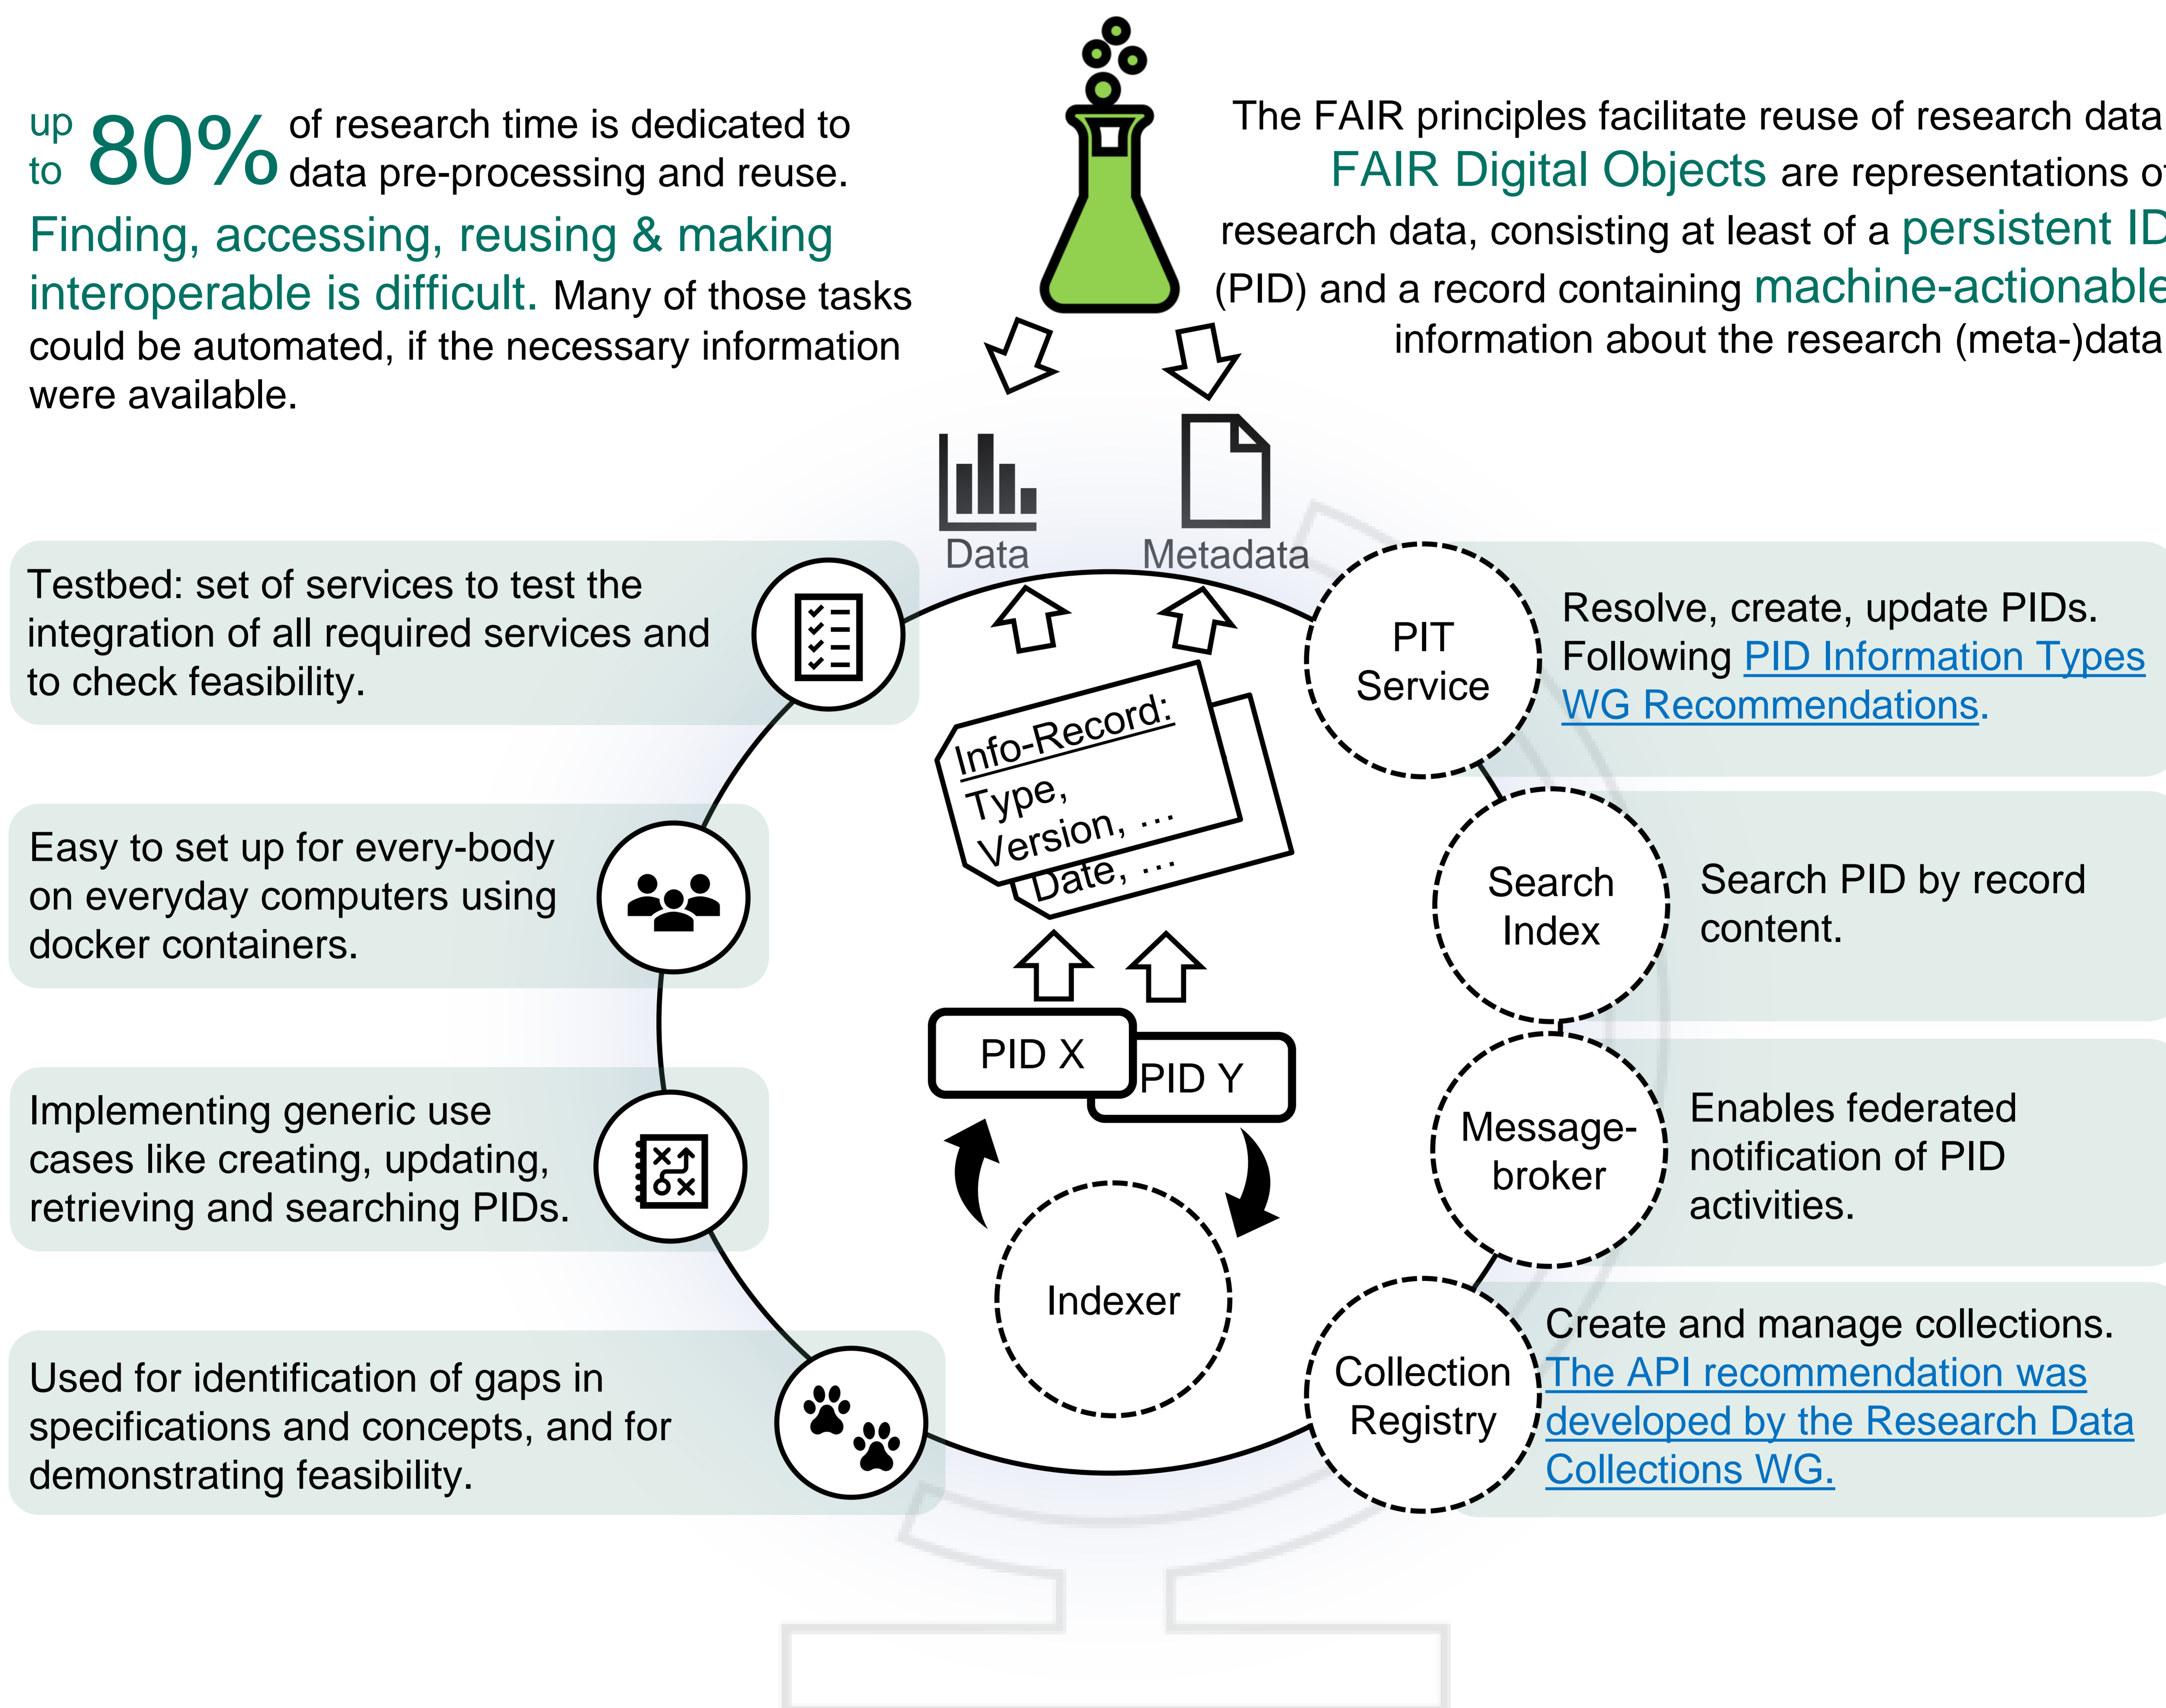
up to 80% of research time is dedicated to data pre-processing and reuse.

Finding, accessing, reusing & making interoperable is difficult. Many of those tasks could be automated, if the necessary information were available.

The FAIR principles facilitate reuse of research data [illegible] FAIR Digital Objects are representations o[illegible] research data, consisting at least of a persistent ID (PID) and a record containing machine-actionable information about the research (meta-)data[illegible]

Data

Metadata

Testbed: set of services to test the integration of all required services and to check feasibility.

Easy to set up for every-body on everyday computers using docker containers.

Implementing generic use cases like creating, updating, retrieving and searching PIDs.

Used for identification of gaps in specifications and concepts, and for demonstrating feasibility.

Info-Record:
Type,
Version, ...
Date, ...

PID X

PID Y

Indexer

PIT Service

Resolve, create, update PIDs. Following PID Information Types WG Recommendations.

Search Index

Search PID by record content.

Message-broker

Enables federated notification of PID activities.

Collection Registry

Create and manage collections. The API recommendation was developed by the Research Data Collections WG.